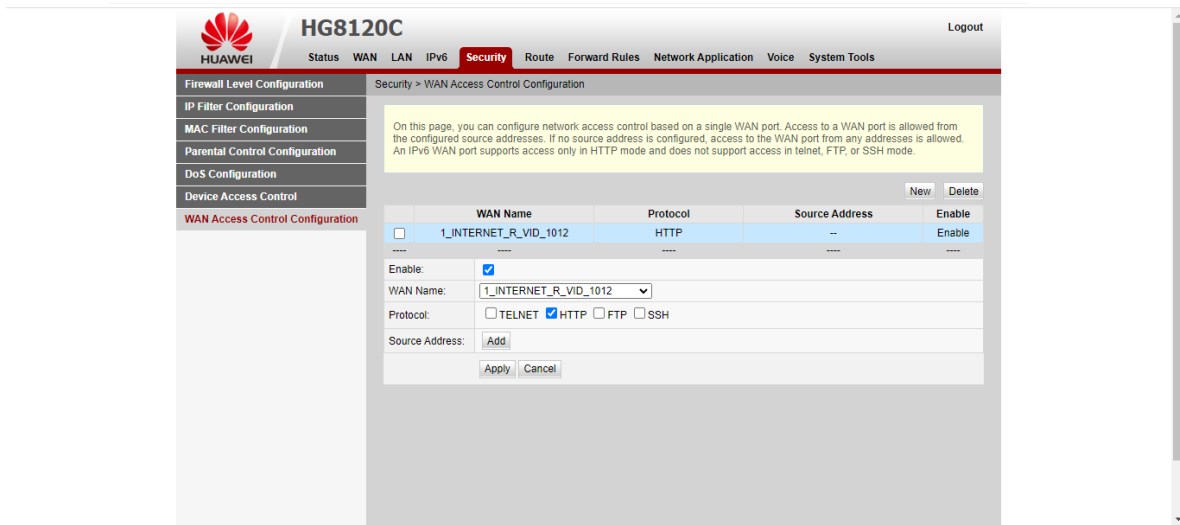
HUAWEI HG8120C

Logout

Status WAN LAN IPv6 Security Route Forward Rules Network Application Voice System Tools

Firewall Level Configuration
IP Filter Configuration
MAC Filter Configuration
Parental Control Configuration
DoS Configuration
Device Access Control
WAN Access Control Configuration

Security > WAN Access Control Configuration

On this page, you can configure network access control based on a single WAN port. Access to a WAN port is allowed from the configured source addresses. If no source address is configured, access to the WAN port from any addresses is allowed. An IPv6 WAN port supports access only in HTTP mode and does not support access in telnet, FTP, or SSH mode.

New Delete

| | WAN Name | Protocol | Source Address | Enable |
|---|---|---|---|---|
| | 1_INTERNET_R_VID_1012 | HTTP | -- | Enable |
| ---- | ---- | ---- | ---- | ---- |

Enable:
WAN Name: 1_INTERNET_R_VID_1012
Protocol: TELNET HTTP FTP SSH
Source Address: Add

Apply Cancel